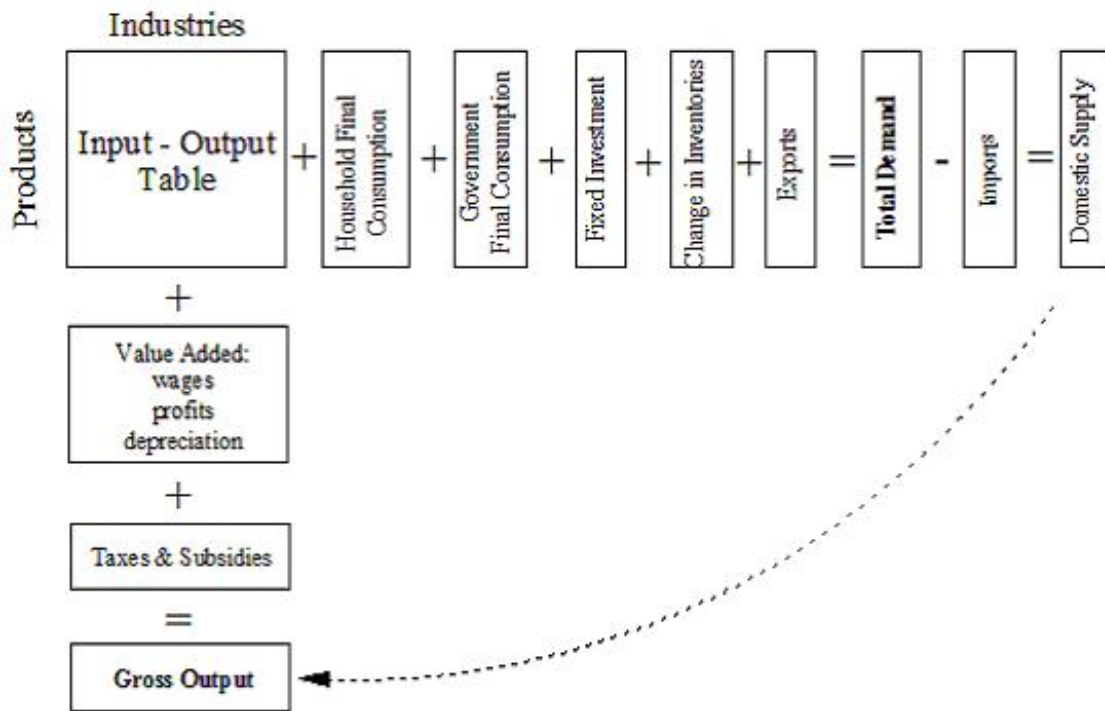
Industries

Products

Input - Output Table + Household Final Consumption + Government Final Consumption + Fixed Investment + Change in Inventories + Exports = Total Demand - Imports = Domestic Supply

+

Value Added: wages profits depreciation

+

Taxes & Subsidies

=

Gross Output